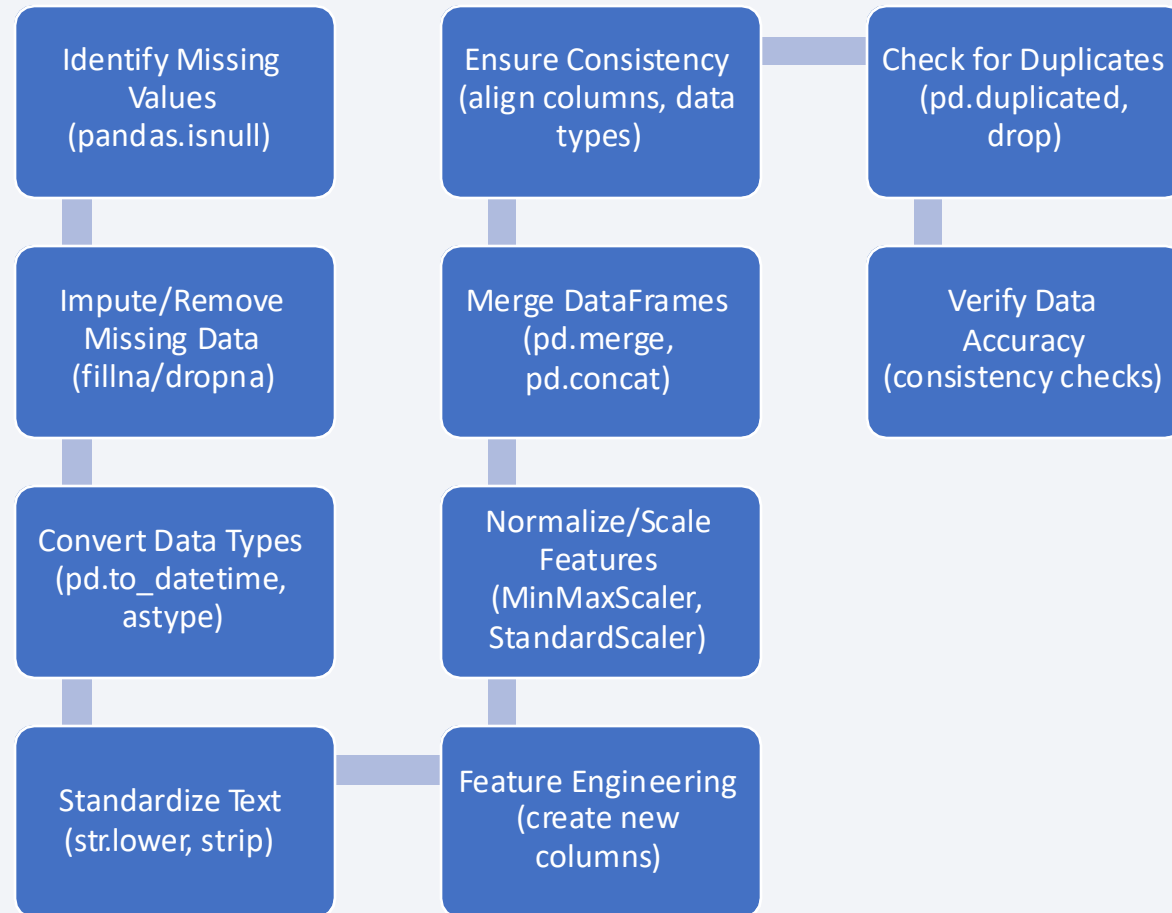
Identify Missing Values (pandas.isnull)

Impute/Remove Missing Data (fillna/dropna)

Convert Data Types (pd.to_datetime, astype)

Standardize Text (str.lower, strip)

Feature Engineering (create new columns)

Normalize/Scale Features (MinMaxScaler, StandardScaler)

Merge DataFrames (pd.merge, pd.concat)

Ensure Consistency (align columns, data types)

Check for Duplicates (pd.duplicated, drop)

Verify Data Accuracy (consistency checks)